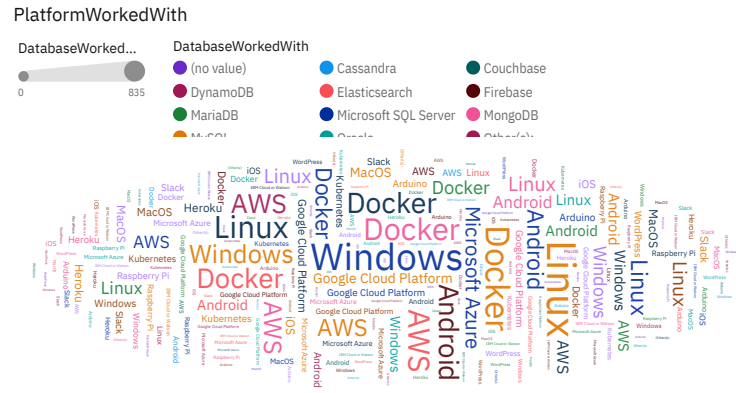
PlatformWorkedWith

DatabaseWorked...

0

835

DatabaseWorkedWith

(no value)
Cassandra
Couchbase
DynamoDB
Elasticsearch
Firebase
MariaDB
Microsoft SQL Server
MongoDB
MySQL
Oracle
Other(s):

Windows
Docker
Linux
AWS
Android
Microsoft Azure
Google Cloud Platform
Heroku
MacOS
Kubernetes
iOS
Raspberry Pi
Slack
Arduino
WordPress
IBM Cloud or Watson
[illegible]